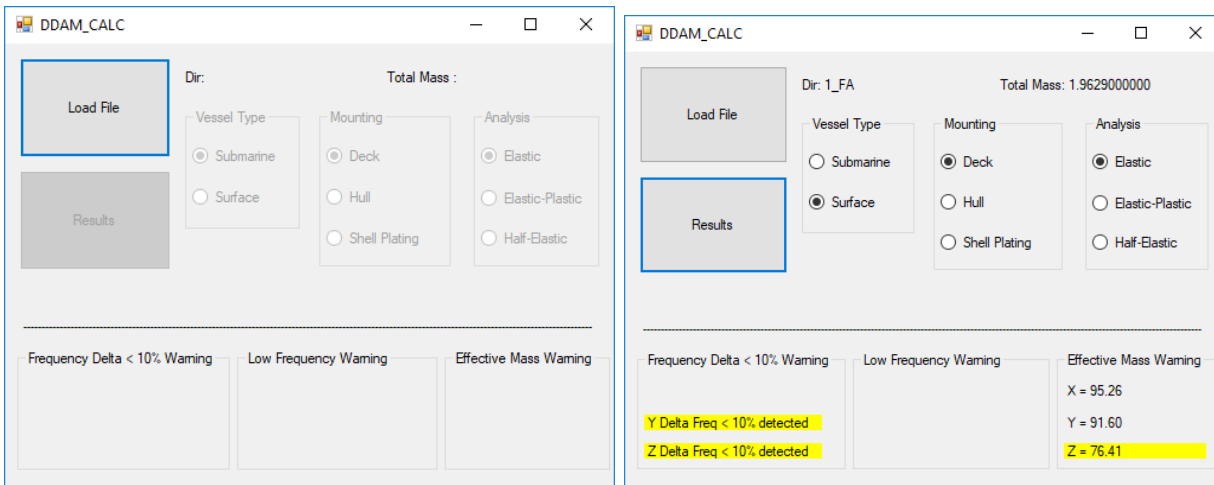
DDAM_CALC

Load File

Results

Dir:

Total Mass :

Vessel Type
Submarine
Surface

Mounting
Deck
Hull
Shell Plating

Analysis
Elastic
Elastic-Plastic
Half-Elastic

Frequency Delta < 10% Warning

Low Frequency Warning

Effective Mass Warning

DDAM_CALC

Load File

Results

Dir: 1_FA

Total Mass: 1.9629000000

Vessel Type
Submarine
Surface

Mounting
Deck
Hull
Shell Plating

Analysis
Elastic
Elastic-Plastic
Half-Elastic

Frequency Delta < 10% Warning
Y Delta Freq < 10% detected
Z Delta Freq < 10% detected

Low Frequency Warning

Effective Mass Warning
X = 95.26
Y = 91.60
Z = 76.41